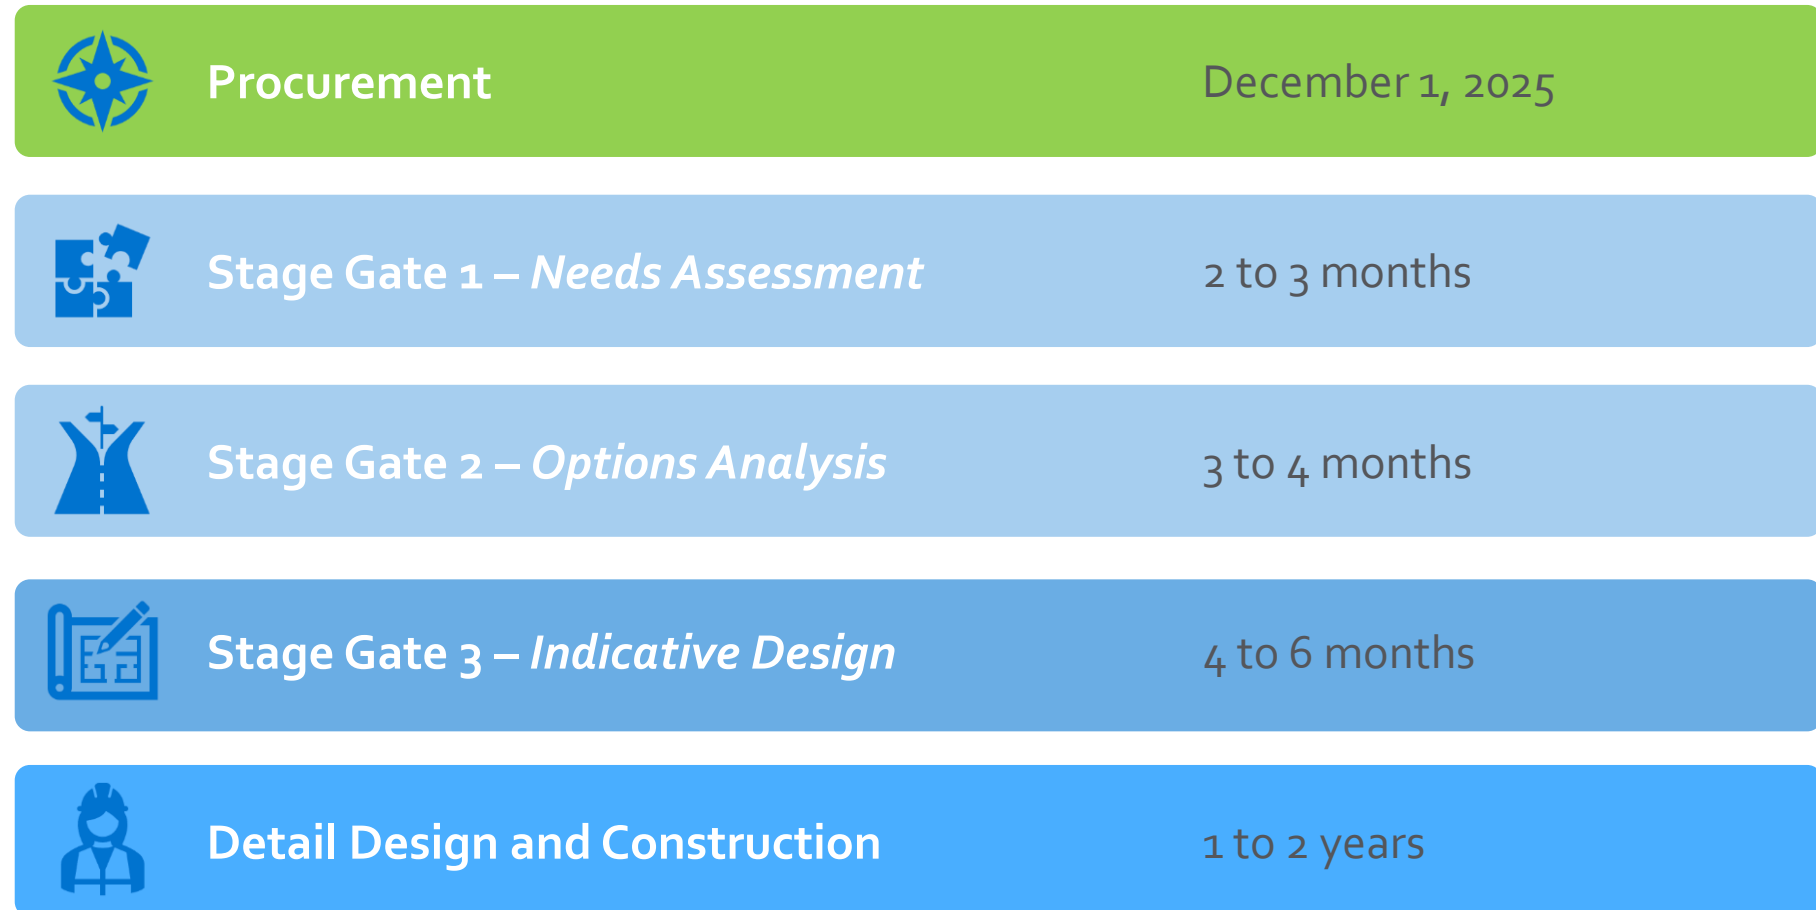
Procurement December 1, 2025

Stage Gate 1 – *Needs Assessment* 2 to 3 months

Stage Gate 2 – *Options Analysis* 3 to 4 months

Stage Gate 3 – *Indicative Design* 4 to 6 months

Detail Design and Construction 1 to 2 years